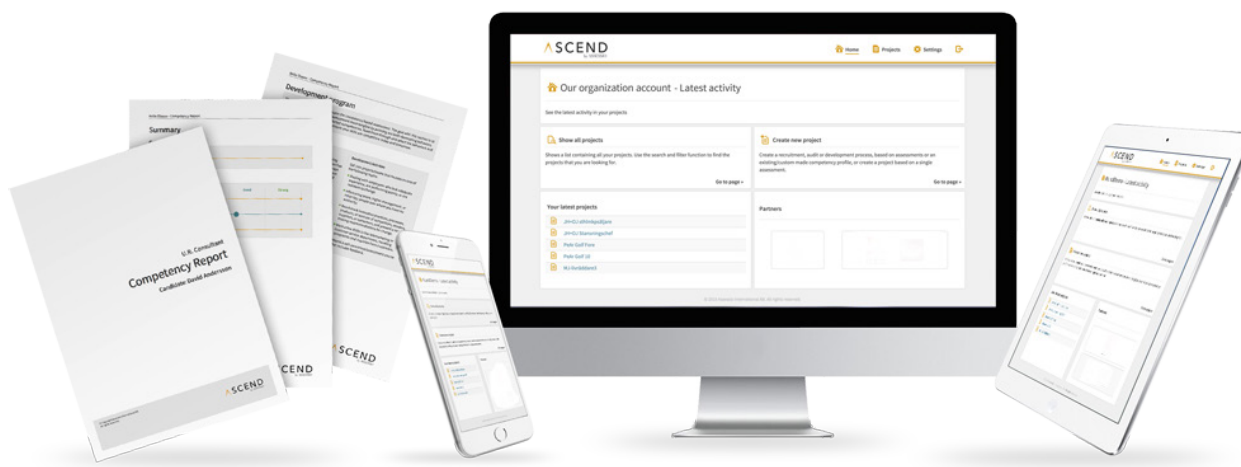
ASCEND

Home Projects Settings

Our organization account - Latest activity

See the latest activity in your projects

Show all projects

Shows a list containing all your projects. Use the search and filter function to find the projects that you are looking for.

Go to page »

Create new project

Create a recruitment, audit or development process, based on assessments or an existing/custom made competency profile, or create a project based on a single assessment.

Go to page »

Your latest projects

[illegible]

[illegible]

Pole Golf Fore

Pole Golf 10

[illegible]

Partners

H.R. Consultant

Competency Report

Candidate: David Andersson

Summary

Development program

ASCEND

SCEND

CEND